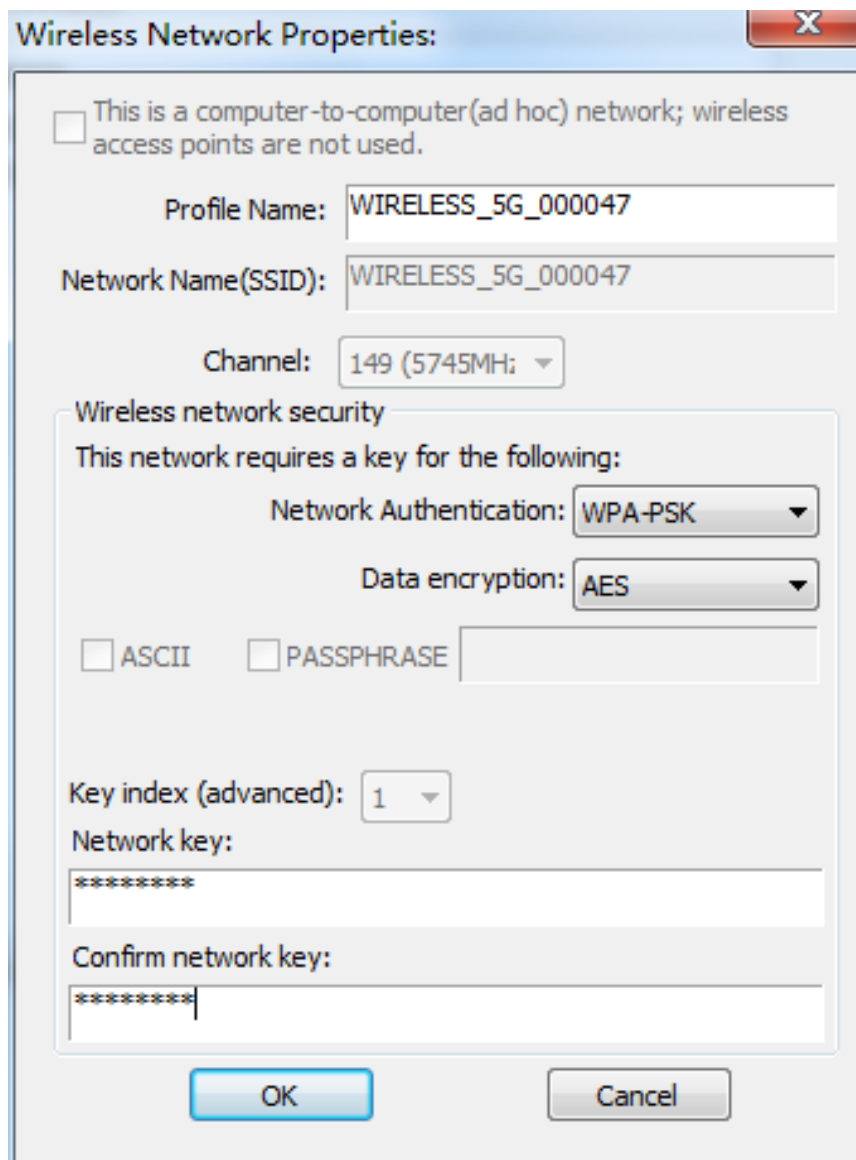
Wireless Network Properties:

X

This is a computer-to-computer(ad hoc) network; wireless access points are not used.

Profile Name: WIRELESS_5G_000047

Network Name(SSID): WIRELESS_5G_000047

Channel: 149 (5745MH:

Wireless network security

This network requires a key for the following:

Network Authentication: WPA-PSK

Data encryption: AES

ASCII PASSPHRASE

Key index (advanced): 1

Network key:

********

Confirm network key:

********

OK Cancel